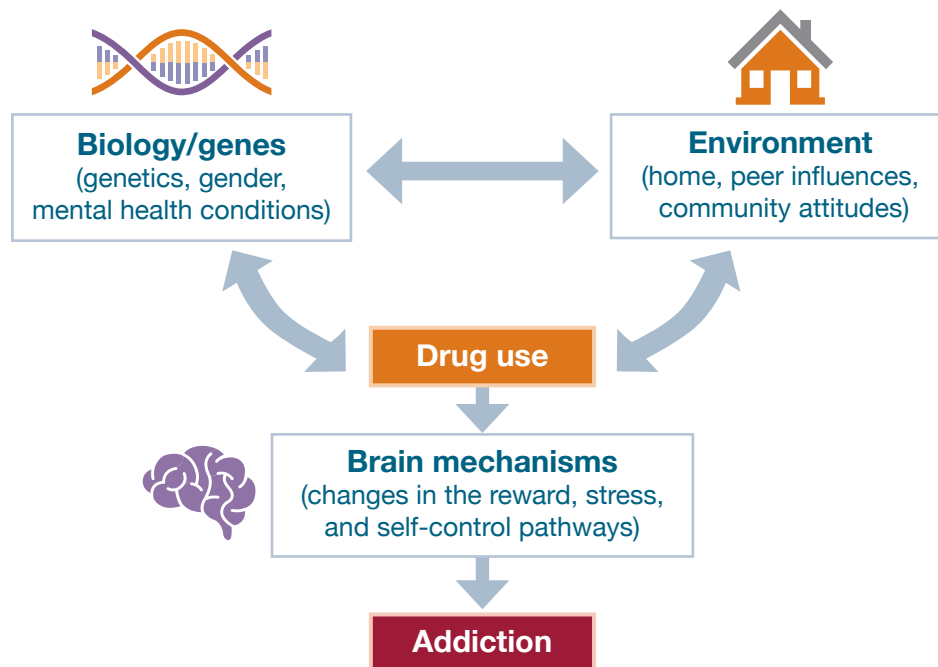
Biology/genes
(genetics, gender, mental health conditions)

Environment
(home, peer influences, community attitudes)

Drug use

Brain mechanisms
(changes in the reward, stress, and self-control pathways)

Addiction